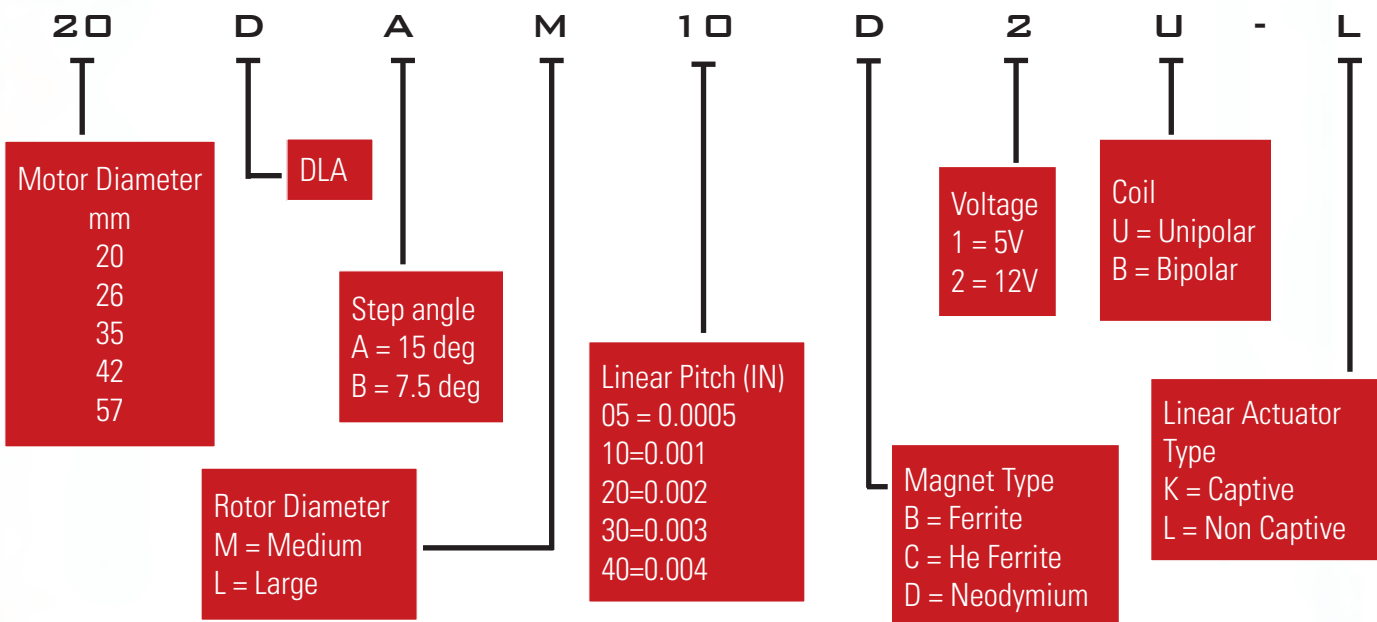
20 D A M 10 D 2 U - L

Motor Diameter
mm
20
26
35
42
57

DLA

Step angle
A = 15 deg
B = 7.5 deg

Rotor Diameter
M = Medium
L = Large

Linear Pitch (IN)
05 = 0.0005
10=0.001
20=0.002
30=0.003
40=0.004

Magnet Type
B = Ferrite
C = He Ferrite
D = Neodymium

Voltage
1 = 5V
2 = 12V

Coil
U = Unipolar
B = Bipolar

Linear Actuator Type
K = Captive
L = Non Captive